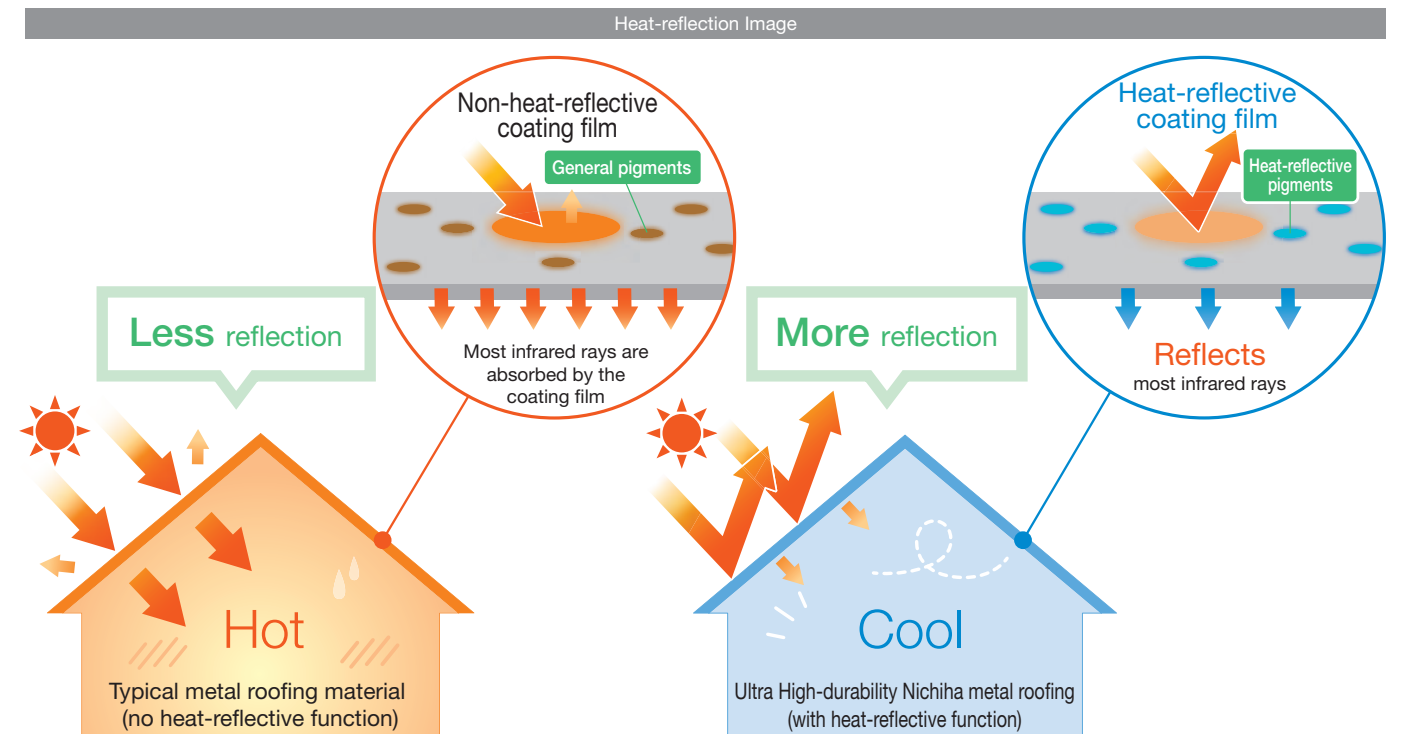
Heat-reflection Image

Non-heat-reflective coating film

General pigments

Less reflection

Most infrared rays are absorbed by the coating film

Hot

Typical metal roofing material (no heat-reflective function)

Heat-reflective coating film

Heat-reflective pigments

More reflection

Reflects most infrared rays

Cool

Ultra High-durability Nichiha metal roofing (with heat-reflective function)